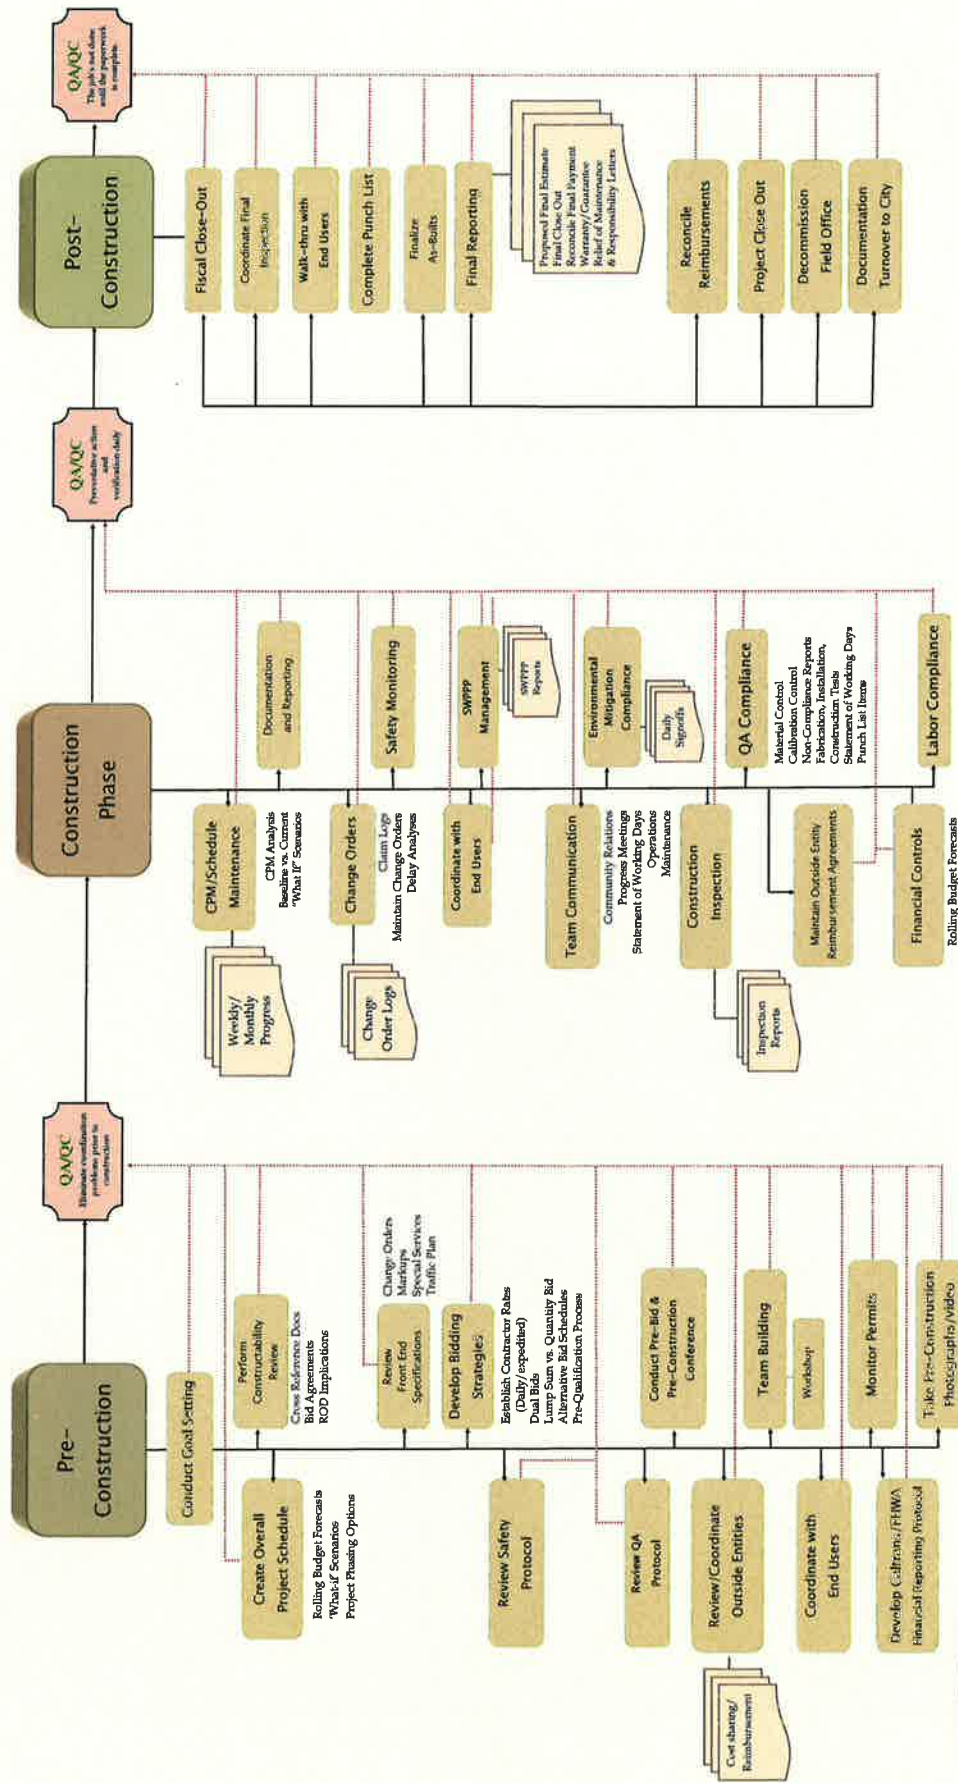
Pre-Construction

Conduct Goal Setting

Create Overall Project Schedule
Rolling Budget Forecasts
"What-if" Scenarios
Project Phasing Options

Perform Constructability Review
Cross Reference Docs
Bid Agreements
ROD Implications

Review Front End Specifications
Change Orders
Markups
Special Services
Traffic Plan

Develop Bidding Strategies
Establish Contractor Rates (Daily/expedited)
Dual Bids
Lump Sum vs. Quantity Bid
Alternative Bid Schedules
Pre-Qualification Process

Review Safety Protocol

Review QA Protocol

Conduct Pre-Bid & Pre-Construction Conference

Review/Coordinate Outside Entities
Cost sharing/Reimbursement

Team Building
Workshop

Coordinate with End Users

Monitor Permits

Develop Caltrans/FHWA Financial Reporting Protocol

Take Pre-Construction Photographs/video

QA/QC
Eliminate coordination problems prior to construction

Construction Phase

CPM/Schedule Maintenance
CPM Analysis
Baseline vs. Current
"What If" Scenarios
Weekly/Monthly Progress

Documentation and Reporting

Change Orders
Claim Logs
Maintain Change Orders
Delay Analyses
Change Order Logs

Safety Monitoring

Coordinate with End Users

SWPPP Management
SWPPP Reports

Team Communication
Community Relations
Progress Meetings
Statement of Working Days
Operations
Maintenance

Environmental Mitigation Compliance
Daily Signoffs

Construction Inspection
Inspection Reports

QA Compliance
Material Control
Calibration Control
Non-Compliance Reports
Fabrication, Installation, Construction Tests
Statement of Working Days
Punch List Items

Maintain Outside Entity Reimbursement Agreements

Financial Controls
Rolling Budget Forecasts

Labor Compliance

QA/QC
Preventative action and verification daily

Post-Construction

Fiscal Close-Out

Coordinate Final Inspection

Walk-thru with End Users

Complete Punch List

Finalize As-Builts

Final Reporting
Proposed Final Estimate
Final Close Out
Reconcile Final Payment
Warranty/Guarantee
Relief of Maintenance & Responsibility Letters

Reconcile Reimbursements

Project Close Out

Decommission Field Office

Documentation Turnover to City

QA/QC
The job's not done until the paperwork is complete.